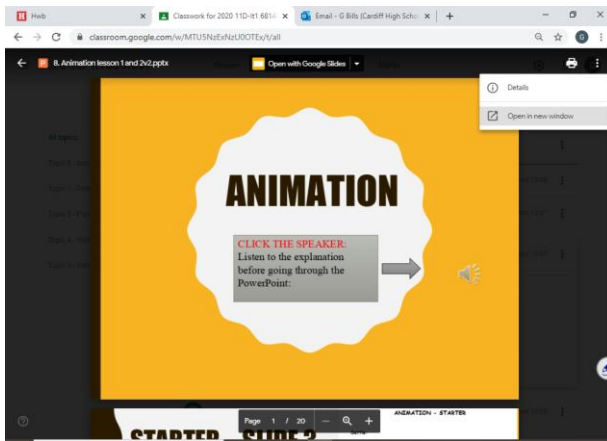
Hwb
Classwork for 2020 11D-It1 6814
Email - G Bills (Cardiff High Scho
classroom.google.com/w/MTU5NzExNzU0OTEx/t/all
G
8. Animation lesson 1 and 2v2.pptx
Open with Google Slides
Details
Open in new window
ANIMATION
CLICK THE SPEAKER:
Listen to the explanation before going through the PowerPoint:
Page 1 / 20
ANIMATION - STARTER
STARTER